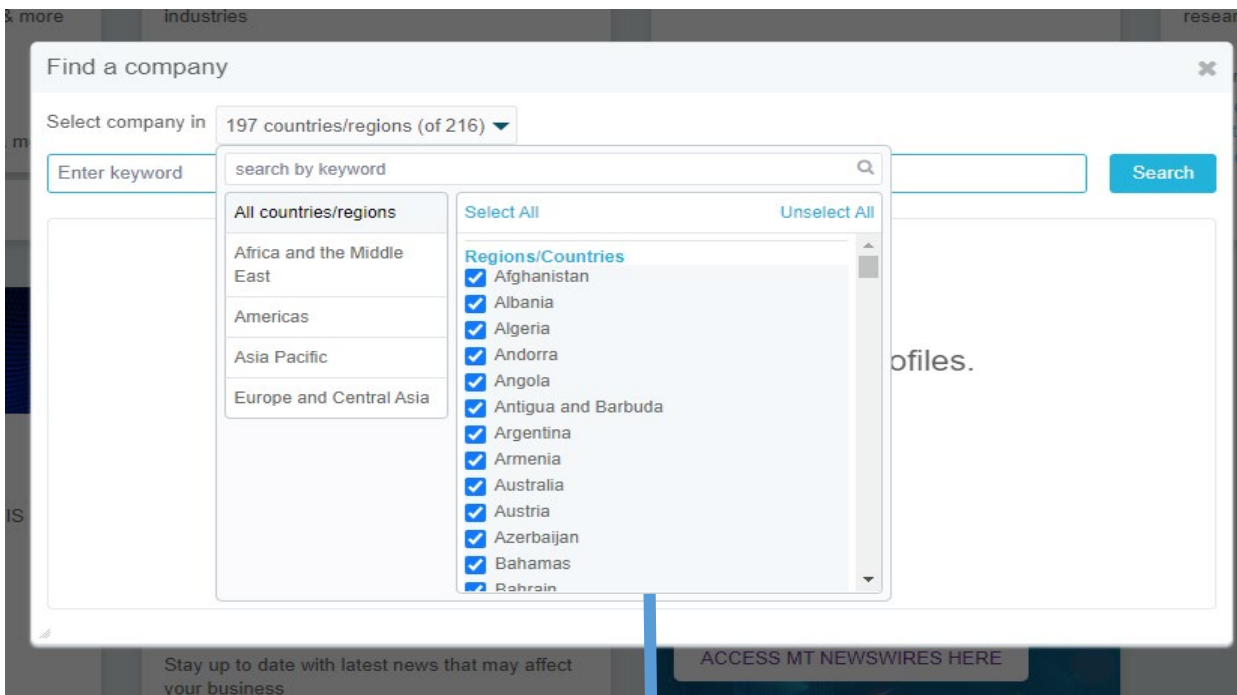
& more industries resea

Find a company

Select company in 197 countries/regions (of 216)

Enter keyword

search by keyword

Search

All countries/regions
Africa and the Middle East
Americas
Asia Pacific
Europe and Central Asia

Select All Unselect All

Regions/Countries
Afghanistan
Albania
Algeria
Andorra
Angola
Antigua and Barbuda
Argentina
Armenia
Australia
Austria
Azerbaijan
Bahamas
Bahrain

ofiles.

IS

Stay up to date with latest news that may affect your business

ACCESS MT NEWSWIRES HERE